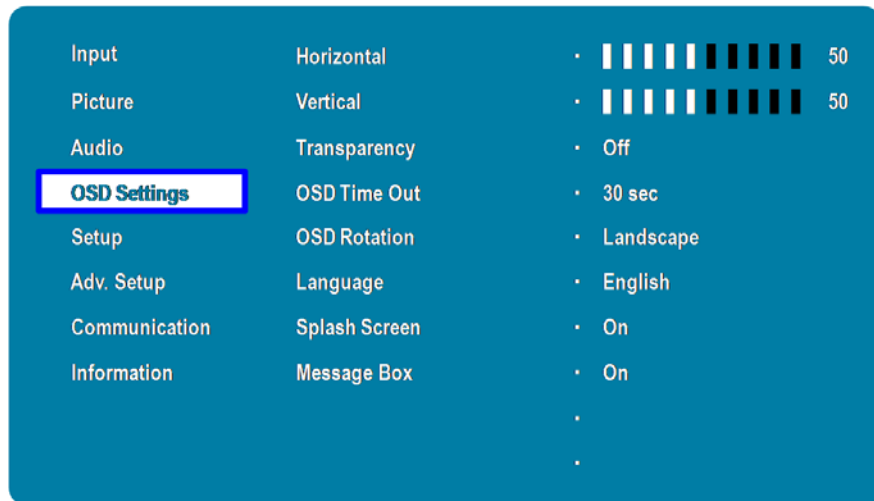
Input
Picture
Audio
OSD Settings
Setup
Adv. Setup
Communication
Information

Horizontal
Vertical
Transparency
OSD Time Out
OSD Rotation
Language
Splash Screen
Message Box

· 50
· 50
· Off
· 30 sec
· Landscape
· English
· On
· On
·
·